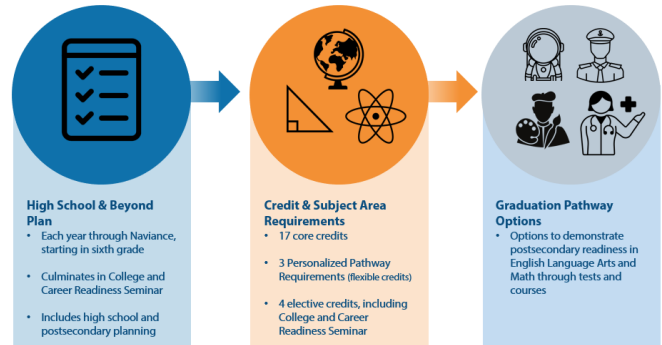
High School & Beyond Plan

- Each year through Naviance, starting in sixth grade
- Culminates in College and Career Readiness Seminar
- Includes high school and postsecondary planning

Credit & Subject Area Requirements

- 17 core credits
- 3 Personalized Pathway Requirements (flexible credits)
- 4 elective credits, including College and Career Readiness Seminar

Graduation Pathway Options

- Options to demonstrate postsecondary readiness in English Language Arts and Math through tests and courses